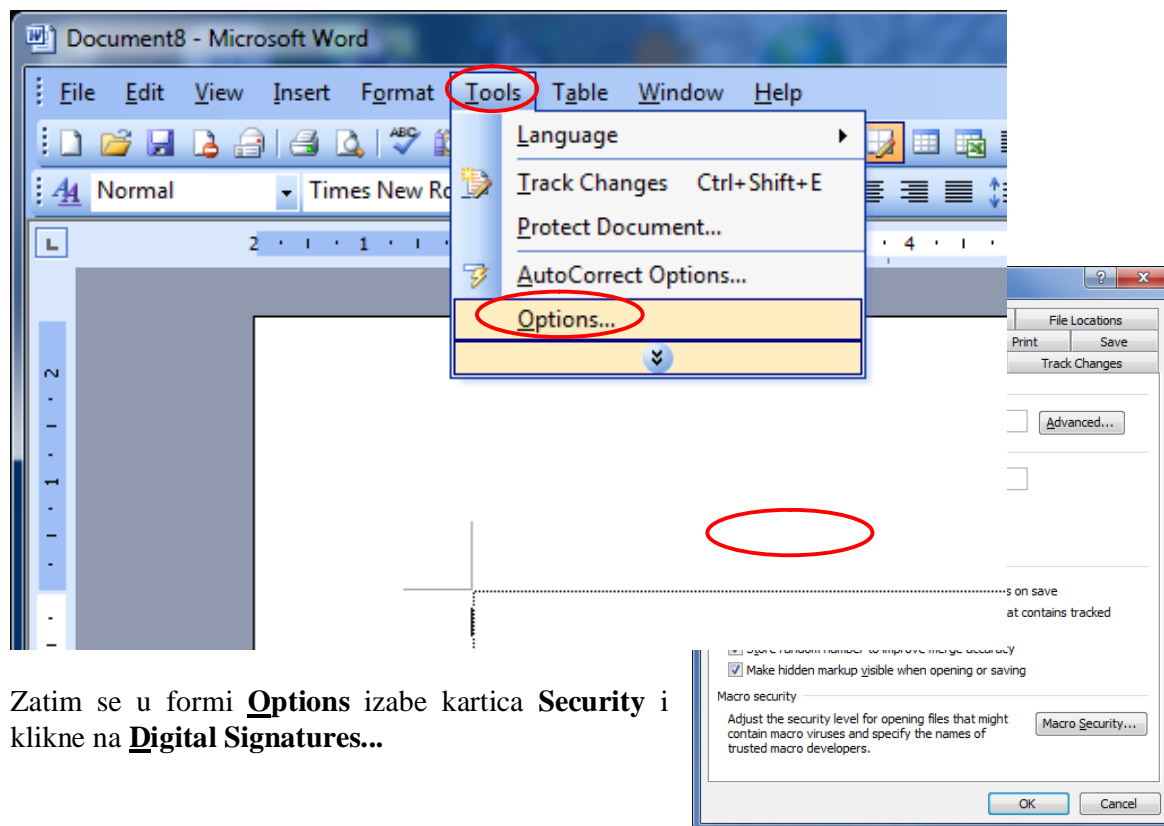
Document8 - Microsoft Word

File Edit View Insert Format Tools Table Window Help

Normal Times New Ro

Language
Track Changes Ctrl+Shift+E
Protect Document...
AutoCorrect Options...
Options...

File Locations
Print Save
Track Changes

Advanced...

s on save
at contains tracked

Store random number to improve merge accuracy
Make hidden markup visible when opening or saving

Macro security
Adjust the security level for opening files that might contain macro viruses and specify the names of trusted macro developers.
Macro Security...

OK Cancel

Zatim se u formi **Options** izabe kartica **Security** i klikne na **Digital Signatures...**